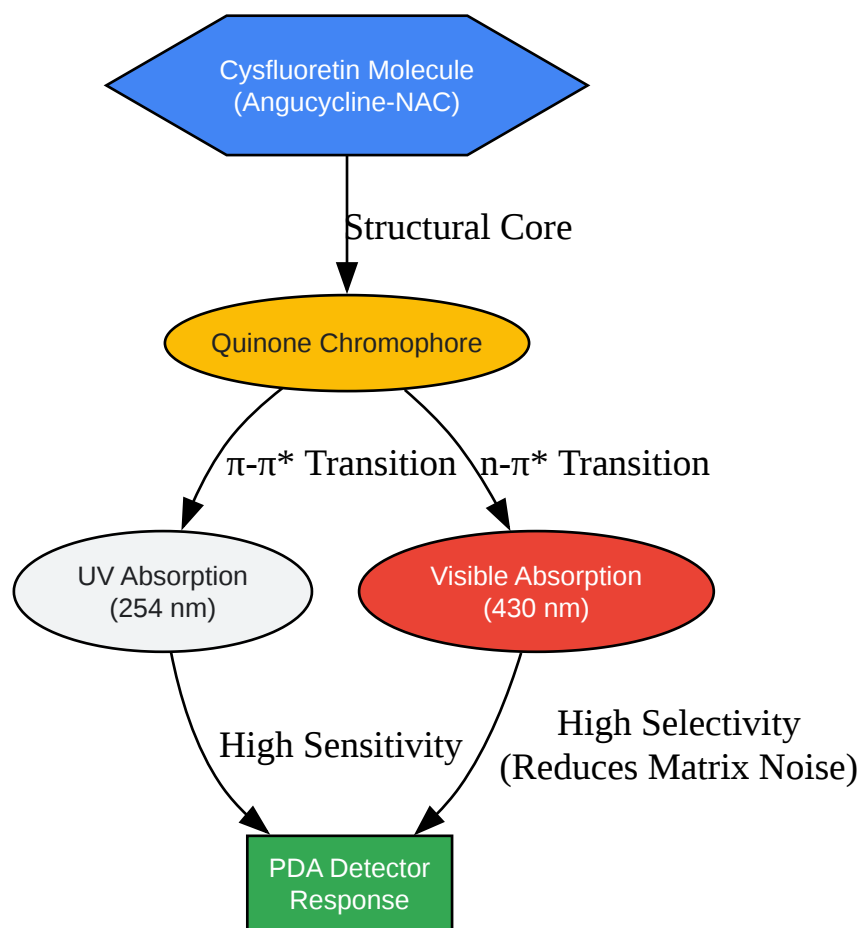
Cysfluoretin Molecule
(Angucycline-NAC)

Structural Core

Quinone Chromophore

π-π* Transition

n-π* Transition

UV Absorption
(254 nm)

Visible Absorption
(430 nm)

High Sensitivity

High Selectivity
(Reduces Matrix Noise)

PDA Detector
Response